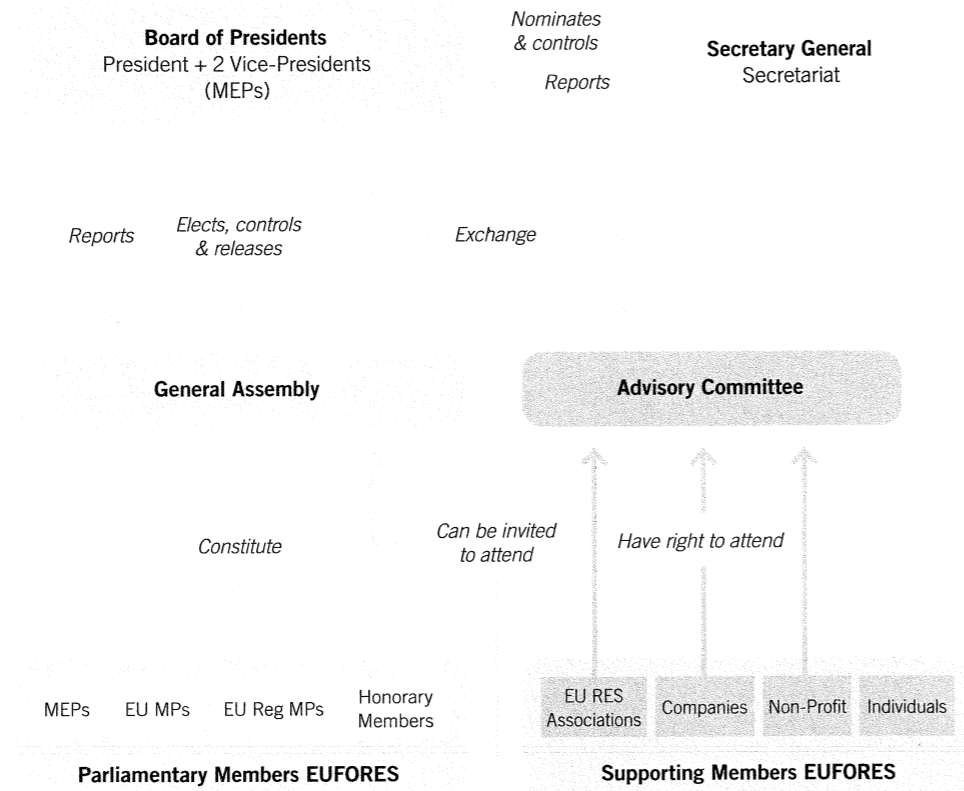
Board of Presidents
President + 2 Vice-Presidents
(MEPs)

Nominates
& controls

Reports

Secretary General
Secretariat

Reports

Elects, controls
& releases

Exchange

General Assembly

Advisory Committee

Constitute

Can be invited
to attend

Have right to attend

MEPs

EU MPs

EU Reg MPs

Honorary
Members

EU RES
Associations

Companies

Non-Profit

Individuals

Parliamentary Members EUFORES

Supporting Members EUFORES